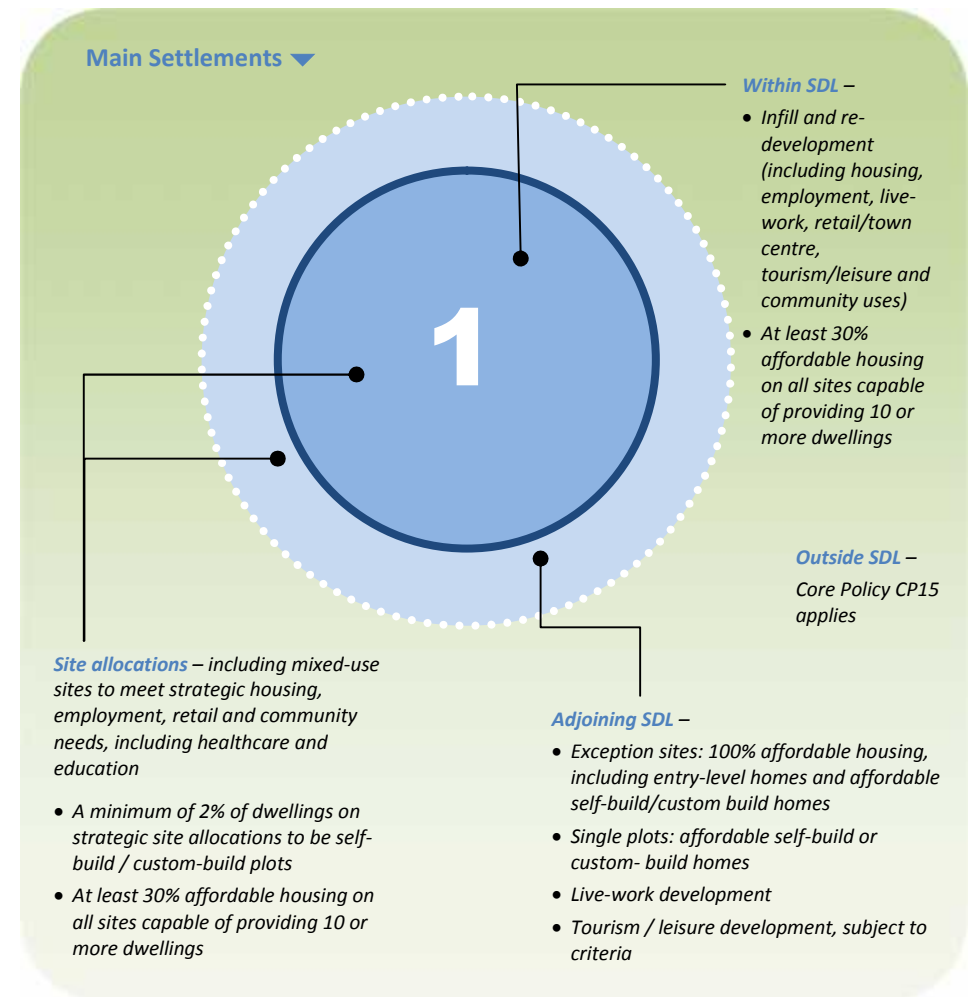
Main Settlements

Within SDL –

- Infill and redevelopment (including housing, employment, live-work, retail/town centre, tourism/leisure and community uses)
- At least 30% affordable housing on all sites capable of providing 10 or more dwellings

1

Outside SDL – Core Policy CP15 applies

Site allocations – including mixed-use sites to meet strategic housing, employment, retail and community needs, including healthcare and education

- A minimum of 2% of dwellings on strategic site allocations to be self-build / custom-build plots
- At least 30% affordable housing on all sites capable of providing 10 or more dwellings

Adjoining SDL –

- Exception sites: 100% affordable housing, including entry-level homes and affordable self-build/custom build homes
- Single plots: affordable self-build or custom- build homes
- Live-work development
- Tourism / leisure development, subject to criteria